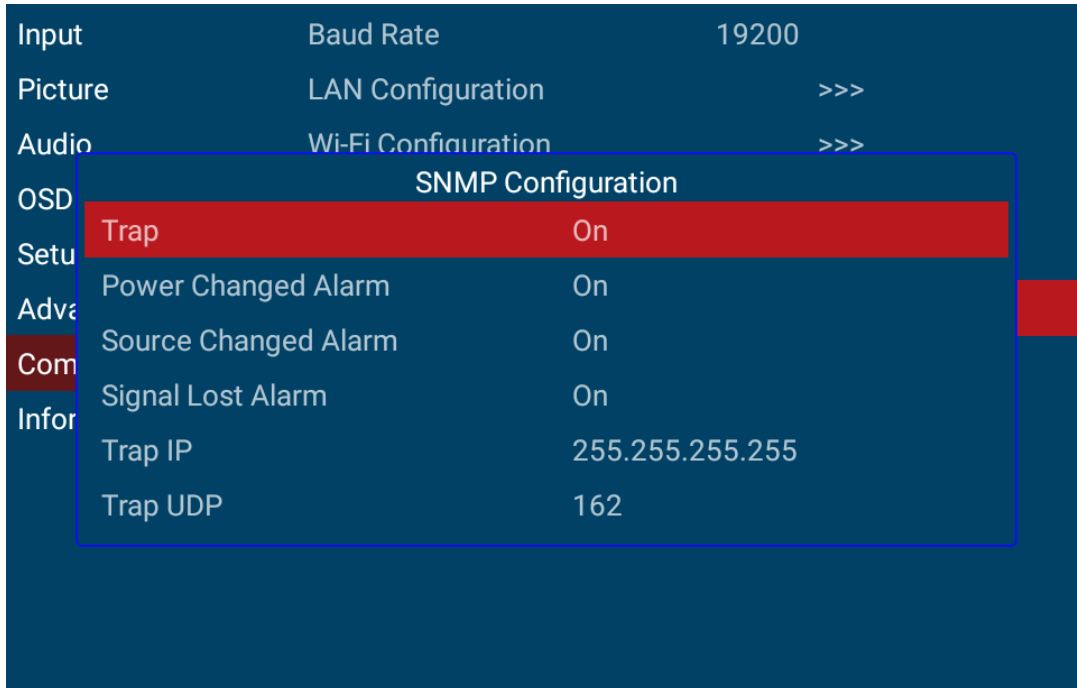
Input
Picture
Audio
OSD
Setu
Adva
Com
Infor

Baud Rate 19200
LAN Configuration >>>
Wi-Fi Configuration >>>

SNMP Configuration

| | |
|---|---|
| Trap | On |
| Power Changed Alarm | On |
| Source Changed Alarm | On |
| Signal Lost Alarm | On |
| Trap IP | 255.255.255.255 |
| Trap UDP | 162 |